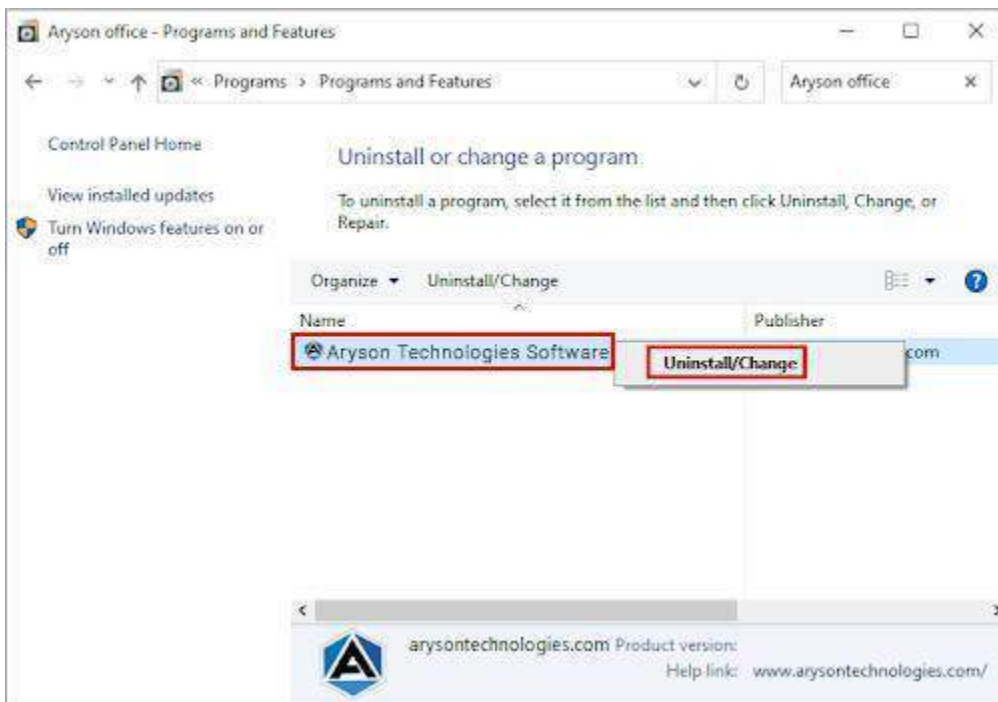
Aryson office - Programs and Features

« Programs › Programs and Features

Aryson office

Control Panel Home

View installed updates

Turn Windows features on or off

Uninstall or change a program

To uninstall a program, select it from the list and then click Uninstall, Change, or Repair.

Organize ▾ Uninstall/Change

Name

Publisher

Aryson Technologies Software

Uninstall/Change

com

arysontechnologies.com Product version:

Help link: www.arysontechnologies.com/